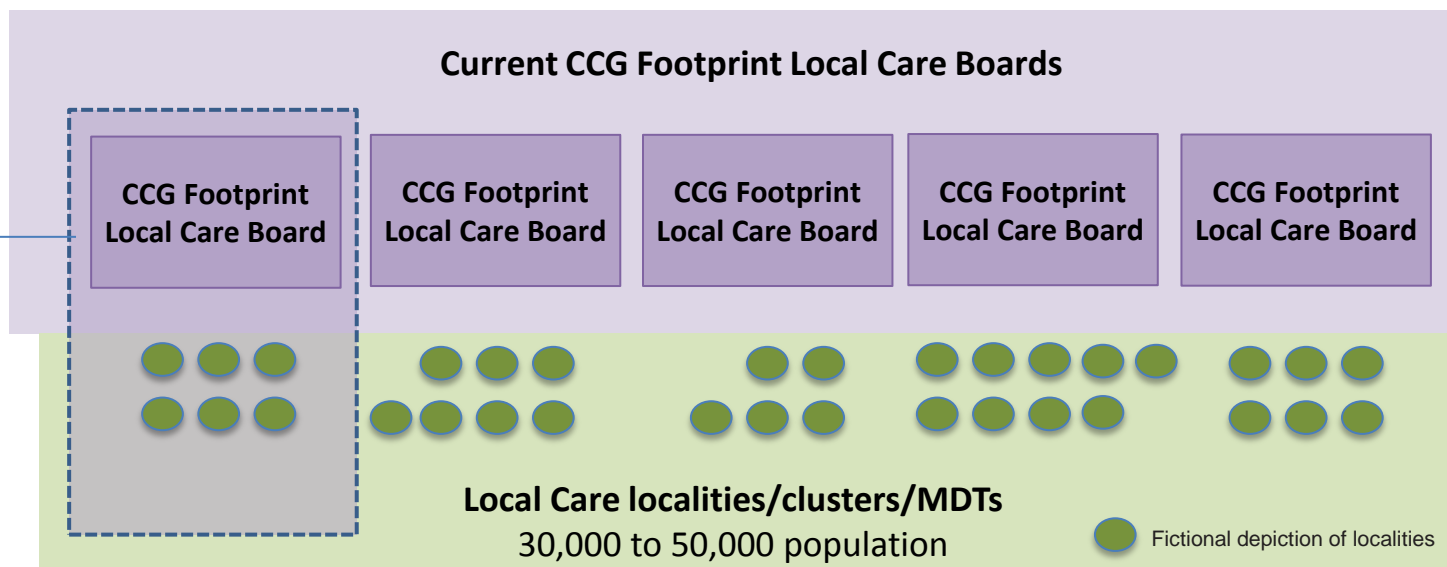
Current CCG Footprint Local Care Boards

CCG Footprint Local Care Board

CCG Footprint Local Care Board

CCG Footprint Local Care Board

CCG Footprint Local Care Board

CCG Footprint Local Care Board

Local Care localities/clusters/MDTs
30,000 to 50,000 population

Fictional depiction of localities